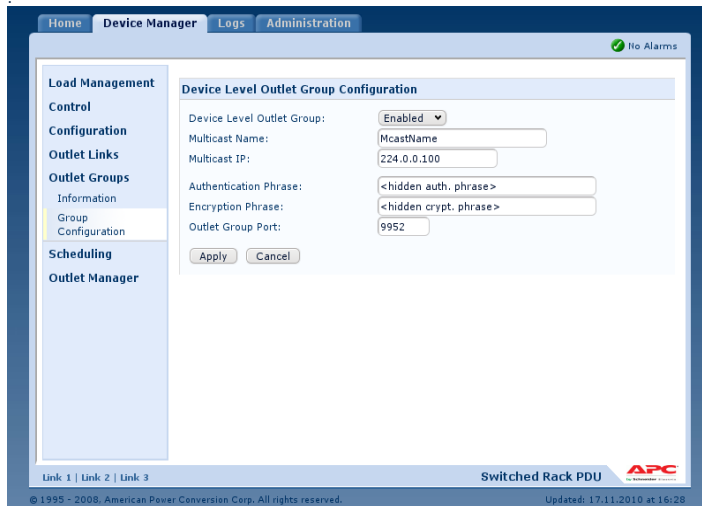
Home | Device Manager | Logs | Administration

No Alarms

Load Management
Control
Configuration
Outlet Links
Outlet Groups
Information
Group Configuration
Scheduling
Outlet Manager

Device Level Outlet Group Configuration

Device Level Outlet Group: Enabled
Multicast Name: McastName
Multicast IP: 224.0.0.100
Authentication Phrase: <hidden auth. phrase>
Encryption Phrase: <hidden crypt. phrase>
Outlet Group Port: 9952

Apply Cancel

Link 1 | Link 2 | Link 3

Switched Rack PDU

APC by Schneider Electric

© 1995 - 2008, American Power Conversion Corp. All rights reserved.

Updated: 17.11.2010 at 16:28